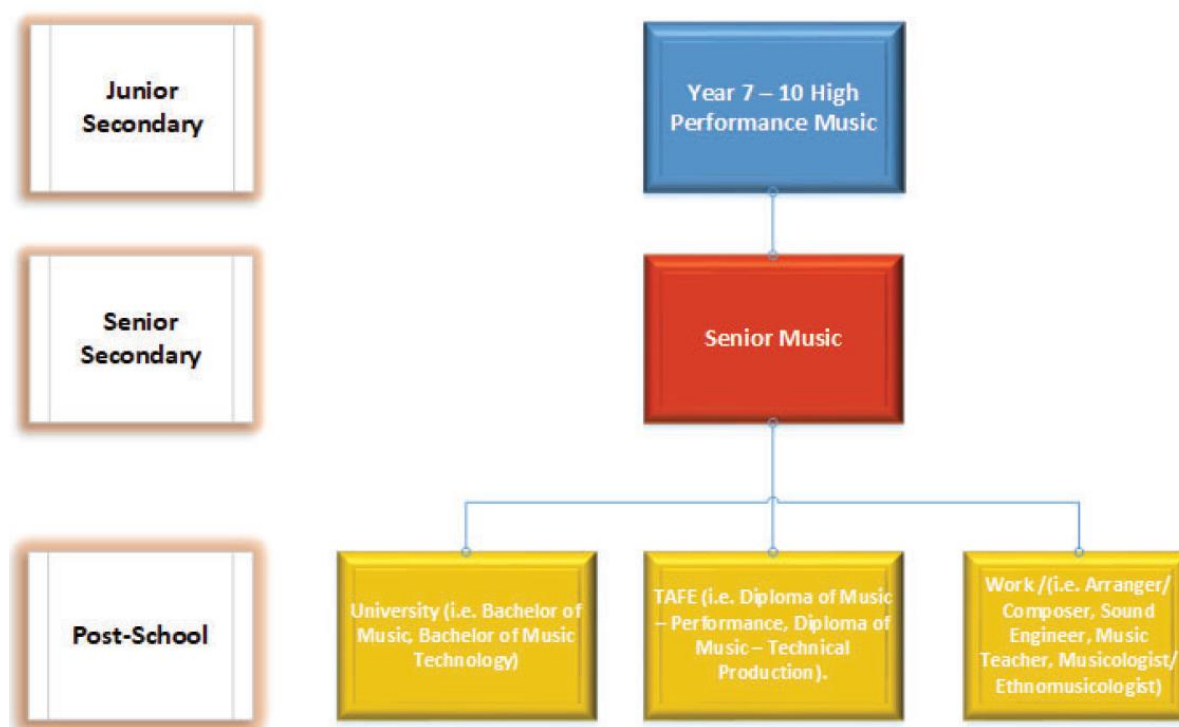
Junior Secondary

Year 7 – 10 High Performance Music

Senior Secondary

Senior Music

Post-School

University (i.e. Bachelor of Music, Bachelor of Music Technology)

TAFE (i.e. Diploma of Music – Performance, Diploma of Music – Technical Production).

Work /(i.e. Arranger/ Composer, Sound Engineer, Music Teacher, Musicologist/ Ethnomusicologist)